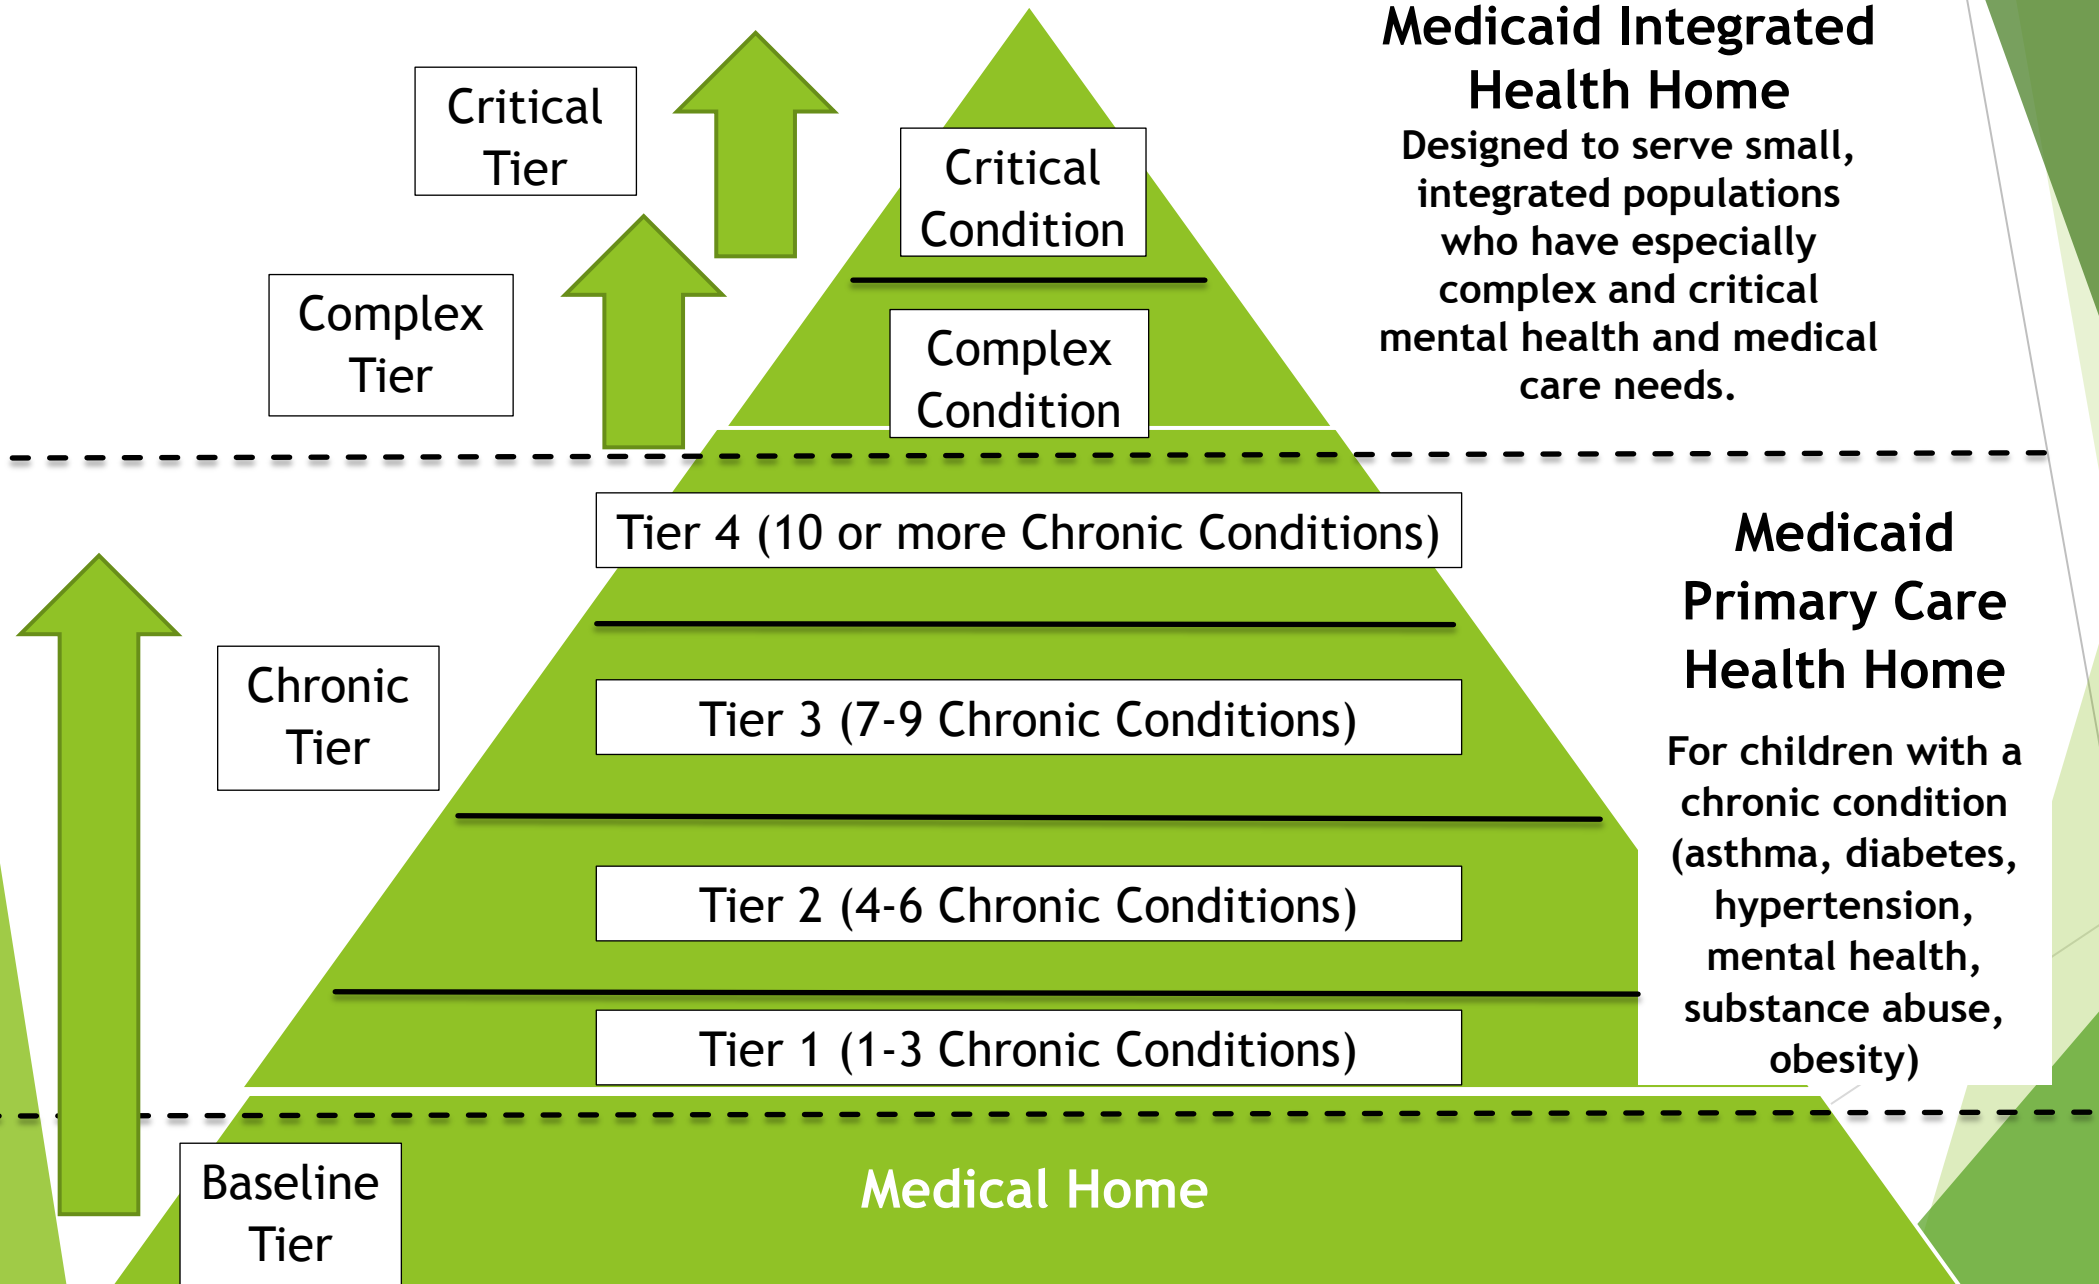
Critical Tier

Complex Tier

Critical Condition

Complex Condition

Medicaid Integrated Health Home

Designed to serve small, integrated populations who have especially complex and critical mental health and medical care needs.

Chronic Tier

Tier 4 (10 or more Chronic Conditions)

Tier 3 (7-9 Chronic Conditions)

Tier 2 (4-6 Chronic Conditions)

Tier 1 (1-3 Chronic Conditions)

Medicaid Primary Care Health Home

For children with a chronic condition (asthma, diabetes, hypertension, mental health, substance abuse, obesity)

Baseline Tier

Medical Home